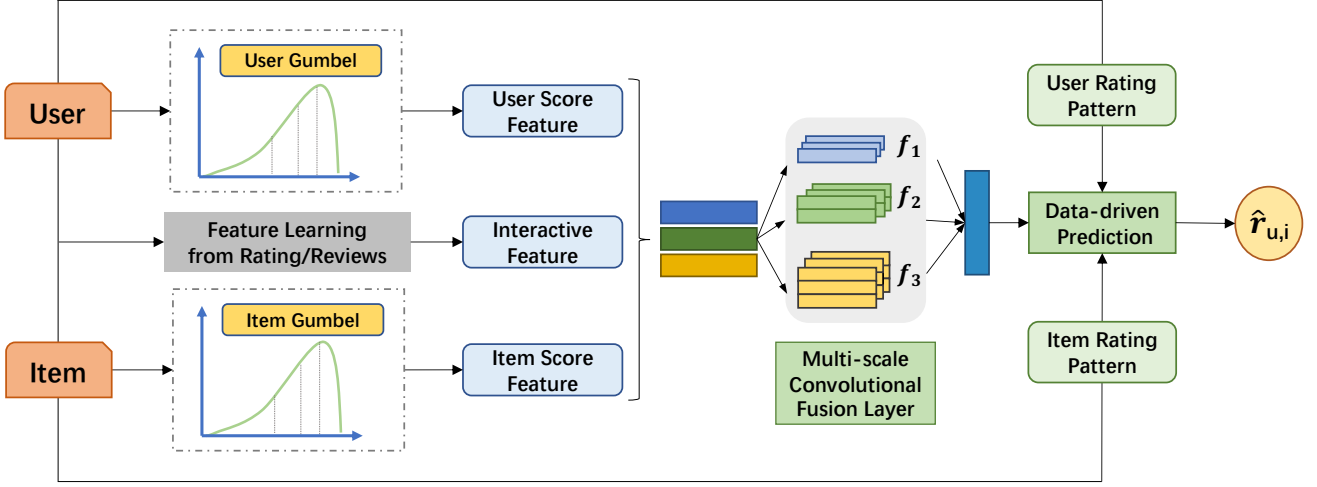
User Gumbel

User

User Score Feature

Feature Learning from Rating/Reviews

Interactive Feature

Item Gumbel

Item

Item Score Feature

$f_1$

$f_2$

$f_3$

Multi-scale Convolutional Fusion Layer

User Rating Pattern

Data-driven Prediction

Item Rating Pattern

$\hat{r}_{u,i}$